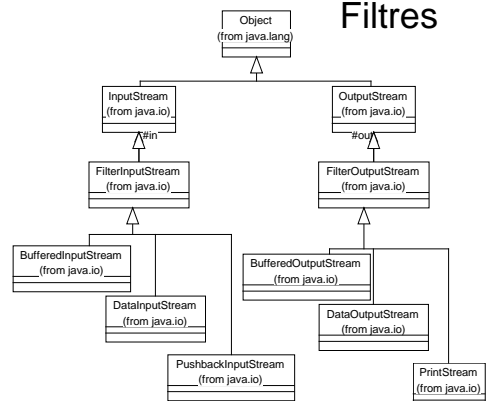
Filtres

Object
(from java.lang)

InputStream
(from java.io)

OutputStream
(from java.io)

#in

#out

FilterInputStream
(from java.io)

FilterOutputStream
(from java.io)

BufferedInputStream
(from java.io)

DataInputStream
(from java.io)

PushbackInputStream
(from java.io)

BufferedOutputStream
(from java.io)

DataOutputStream
(from java.io)

PrintStream
(from java.io)